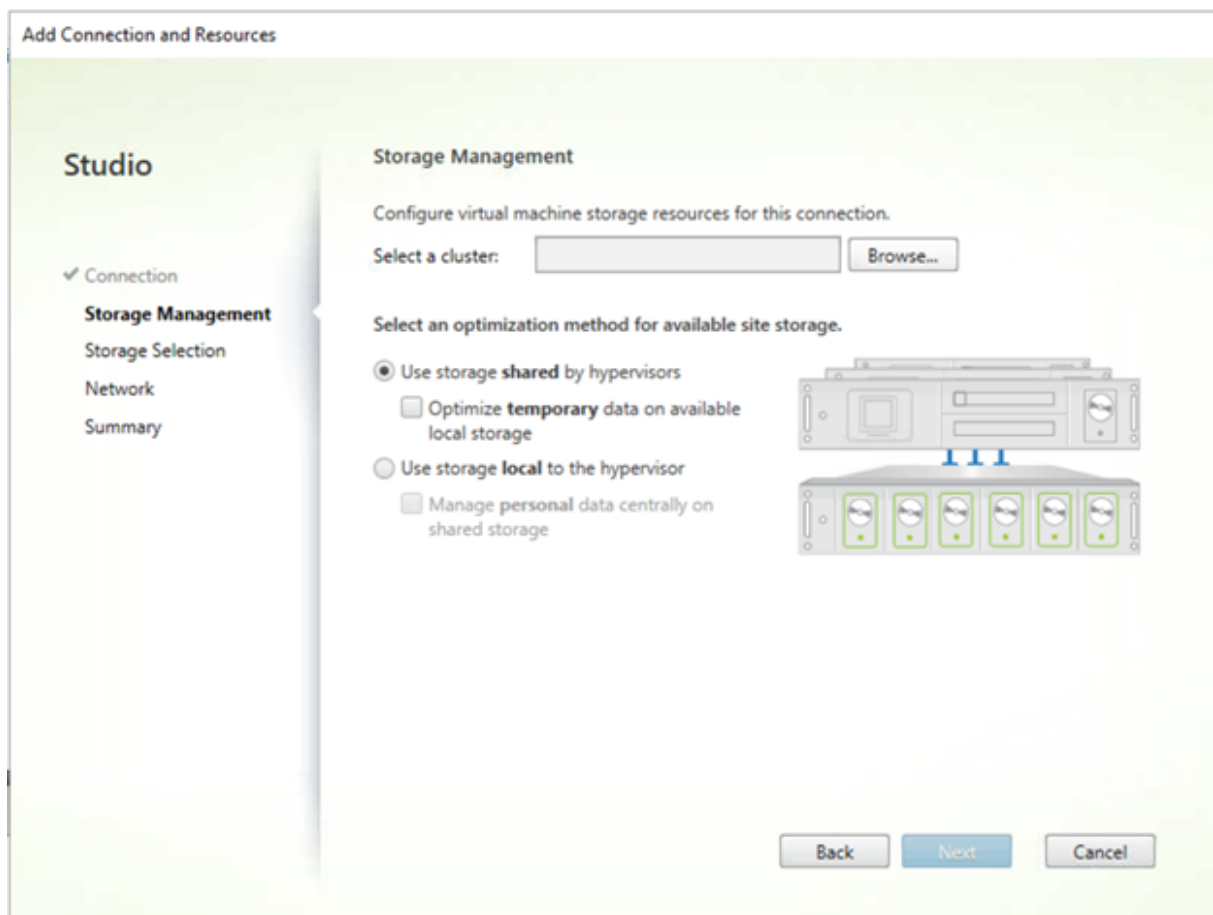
Add Connection and Resources

Studio

✔ Connection
Storage Management
Storage Selection
Network
Summary

Storage Management

Configure virtual machine storage resources for this connection.

Select a cluster: Browse...

Select an optimization method for available site storage.

Use storage shared by hypervisors

Optimize temporary data on available local storage

Use storage local to the hypervisor

Manage personal data centrally on shared storage

Back Next Cancel